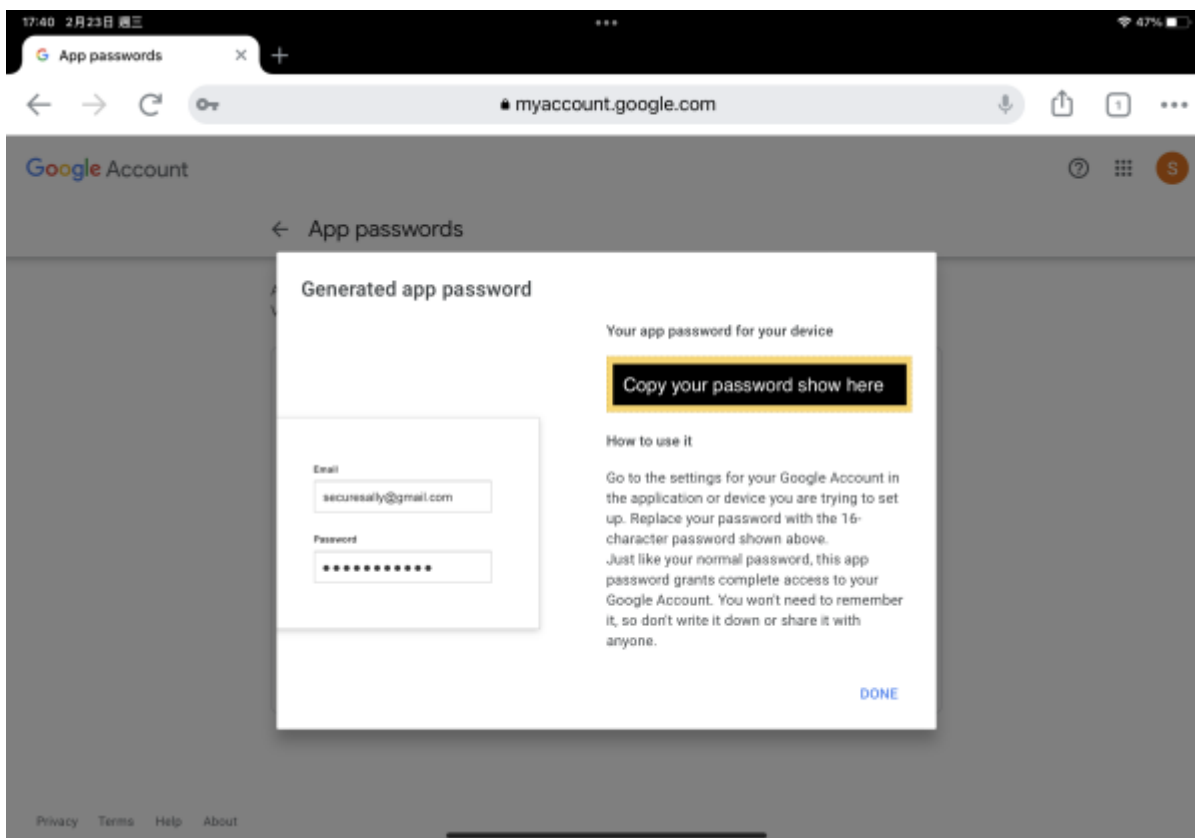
17:40 2月23日 週三

47%

App passwords

myaccount.google.com

1

Google Account

S

← App passwords

Generated app password

Your app password for your device

Copy your password show here

How to use it

Go to the settings for your Google Account in the application or device you are trying to set up. Replace your password with the 16-character password shown above.
Just like your normal password, this app password grants complete access to your Google Account. You won't need to remember it, so don't write it down or share it with anyone.

Email

securesally@gmail.com

Password

••••••••••••

DONE

Privacy Terms Help About